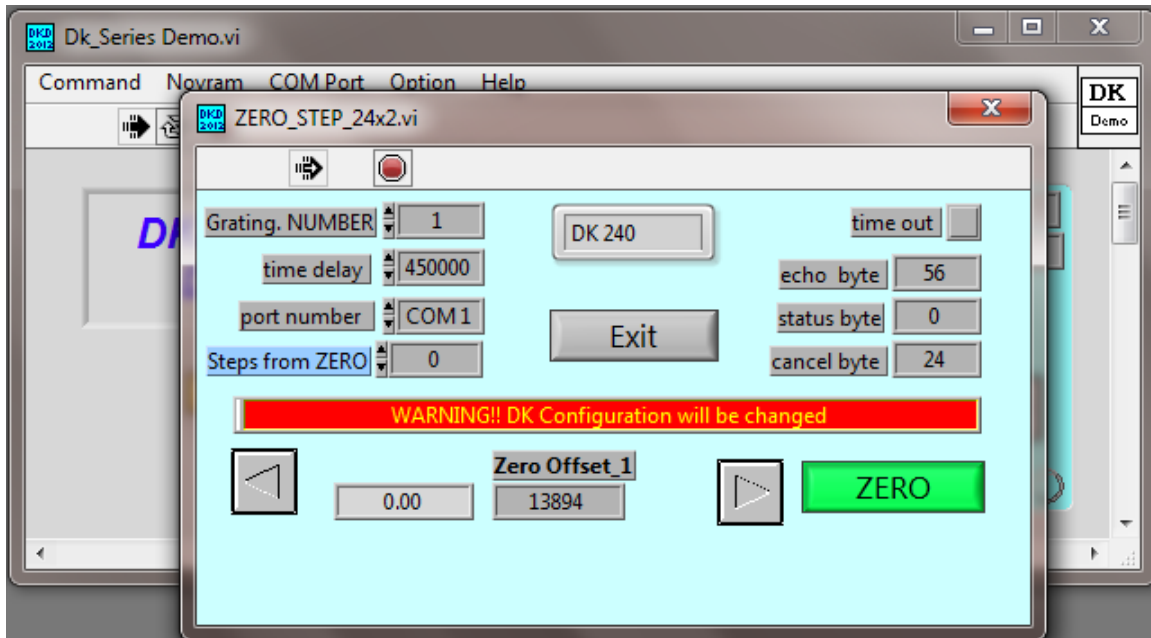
DKD 2012 Dk_Series Demo.vi

Command Novram COM Port Option Help

DK Demo

DKD 2012 ZERO_STEP_24x2.vi

DK

Grating. NUMBER 1

time delay 450000

port number COM 1

Steps from ZERO 0

DK 240

Exit

time out

echo byte 56

status byte 0

cancel byte 24

WARNING!! DK Configuration will be changed

Zero Offset_1

0.00

13894

ZERO